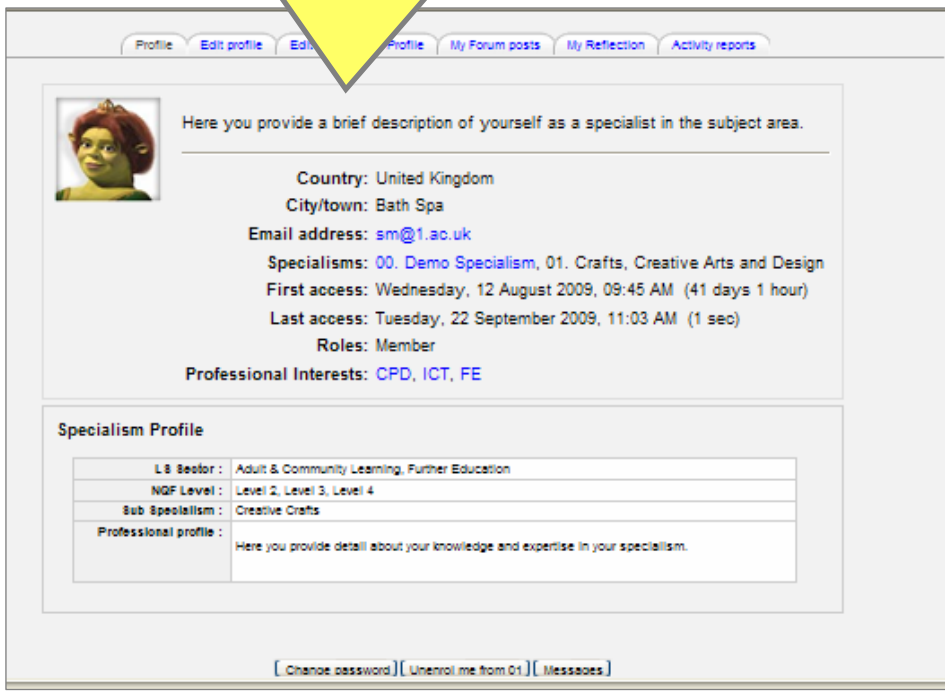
Profile | Edit profile | Edit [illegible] Profile | My Forum posts | My Reflection | Activity reports

Here you provide a brief description of yourself as a specialist in the subject area.

Country: United Kingdom
City/town: Bath Spa
Email address: sm@1.ac.uk
Specialisms: 00. Demo Specialism, 01. Crafts, Creative Arts and Design
First access: Wednesday, 12 August 2009, 09:45 AM (41 days 1 hour)
Last access: Tuesday, 22 September 2009, 11:03 AM (1 sec)
Roles: Member
Professional Interests: CPD, ICT, FE

Specialism Profile

| | |
|---|---|
| LS Sector : | Adult & Community Learning, Further Education |
| NQF Level : | Level 2, Level 3, Level 4 |
| Sub Specialism : | Creative Crafts |
| Professional profile : | Here you provide detail about your knowledge and expertise in your specialism. |

Change password | Unenrol me from 01 | Messages